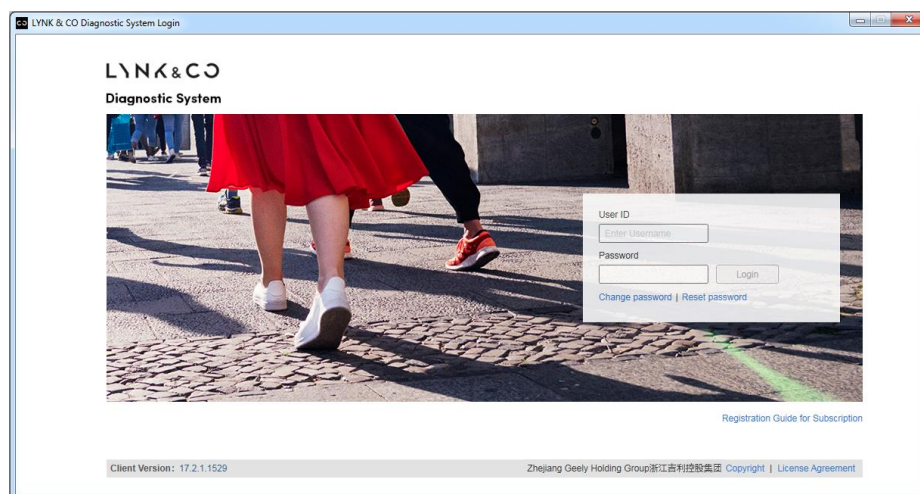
LYNK & CO Diagnostic System Login

LYNK&CO
Diagnostic System

User ID
Enter Username
Password
Login
Change password | Reset password

Registration Guide for Subscription

Client Version: 17.2.1.1529

Zhejiang Geely Holding Group浙江吉利控股集团 Copyright | License Agreement